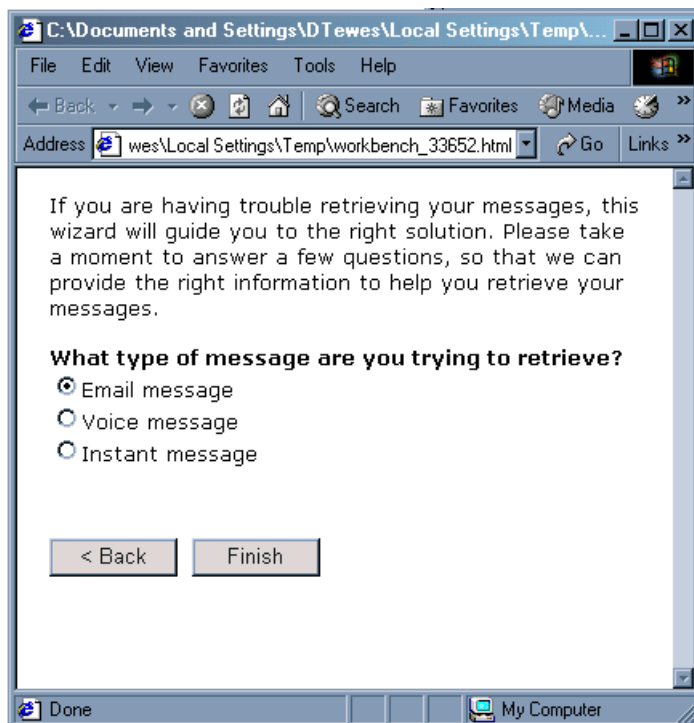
C:\Documents and Settings\DTewes\Local Settings\Temp\...

File Edit View Favorites Tools Help

Back Search Favorites Media

Address wes\Local Settings\Temp\workbench_33652.html Go Links »

If you are having trouble retrieving your messages, this wizard will guide you to the right solution. Please take a moment to answer a few questions, so that we can provide the right information to help you retrieve your messages.

What type of message are you trying to retrieve?

Email message

Voice message

Instant message

< Back Finish

Done My Computer